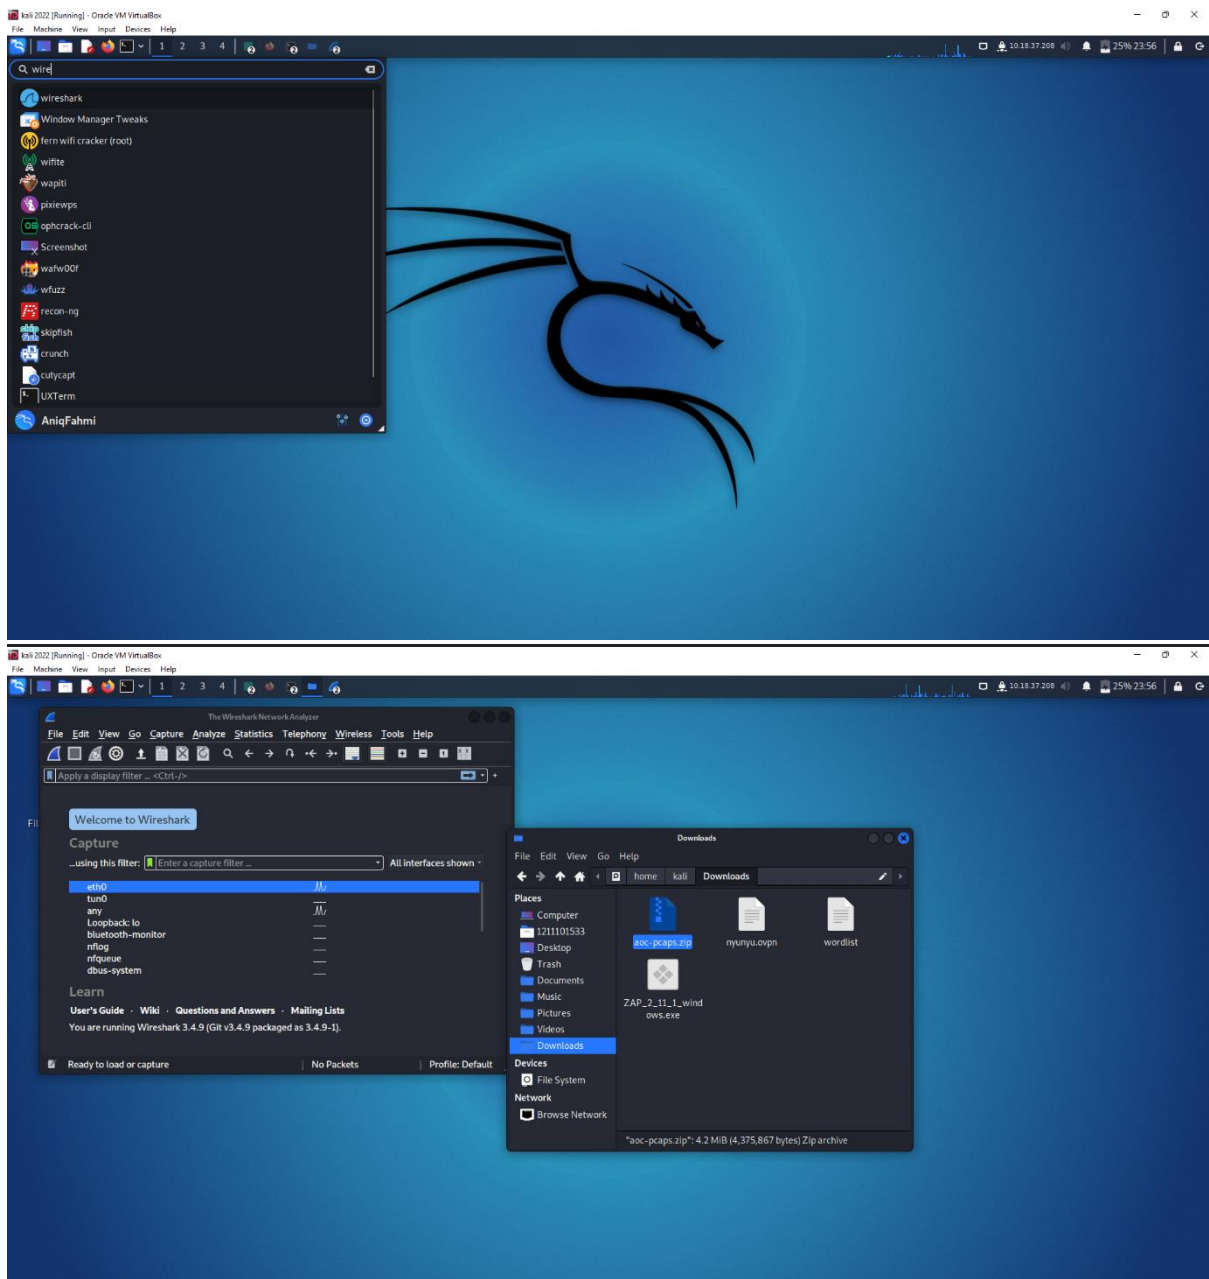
kali 2022 [Running] - Oracle VM VirtualBox
File Machine View Input Devices Help

1 2 3 4

10.18.37.208 25% 23:56

wire

wireshark
Window Manager Tweaks
fern wifi cracker (root)
wifite
wapiti
pixiewps
ophcrack-cli
Screenshot
wafw00f
wfuzz
recon-ng
skipfish
crunch
cutycapt
UXTerm
AniqFahmi

kali 2022 [Running] - Oracle VM VirtualBox
File Machine View Input Devices Help

1 2 3 4

10.18.37.208 25% 23:56

The Wireshark Network Analyzer
File Edit View Go Capture Analyze Statistics Telephony Wireless Tools Help
Apply a display filter ... <Ctrl-/>

Welcome to Wireshark
Capture
...using this filter: Enter a capture filter ... All interfaces shown
eth0
tun0
any
Loopback: lo
bluetooth-monitor
nflog
nfqueue
dbus-system
Learn
User's Guide · Wiki · Questions and Answers · Mailing Lists
You are running Wireshark 3.4.9 (Git v3.4.9 packaged as 3.4.9-1).
Ready to load or capture | No Packets | Profile: Default

Fil

Downloads
File Edit View Go Help
home kali Downloads
Places
Computer
1211101533
Desktop
Trash
Documents
Music
Pictures
Videos
Downloads
Devices
File System
Network
Browse Network
aoc-pcaps.zip
nyunyu.ovpn
wordlist
ZAP_2_11_1_windows.exe
"aoc-pcaps.zip": 4.2 MiB (4,375,867 bytes) Zip archive